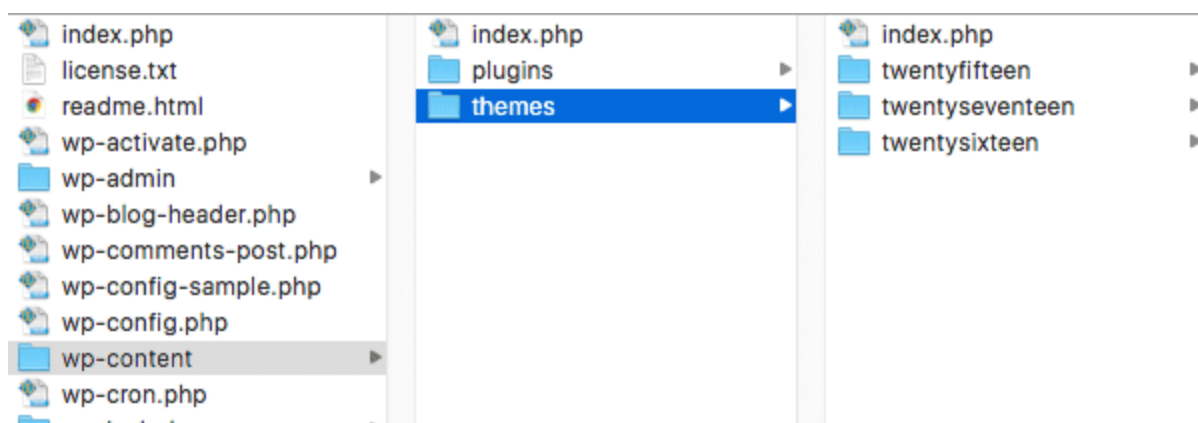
index.php
license.txt
readme.html
wp-activate.php
wp-admin
wp-blog-header.php
wp-comments-post.php
wp-config-sample.php
wp-config.php
wp-content
wp-cron.php
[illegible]

index.php
plugins
themes

index.php
twentyfifteen
twentyseventeen
twentysixteen